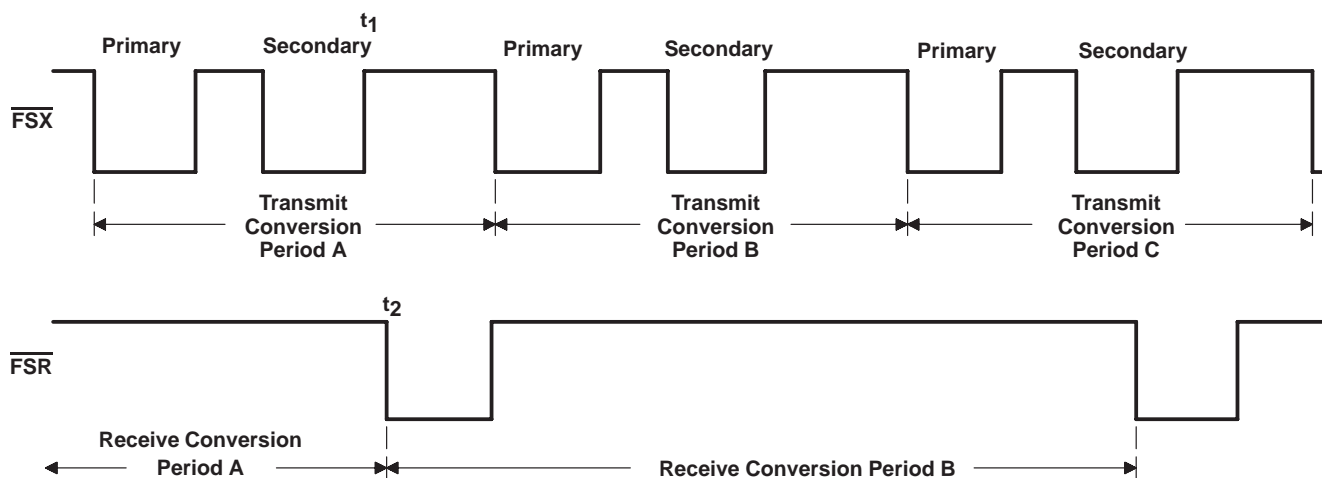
$t_1$

Primary Secondary Primary Secondary Primary Secondary

$\overline{FSX}$

Transmit Conversion Period A

Transmit Conversion Period B

Transmit Conversion Period C

$t_2$

$\overline{FSR}$

Receive Conversion Period A

Receive Conversion Period B